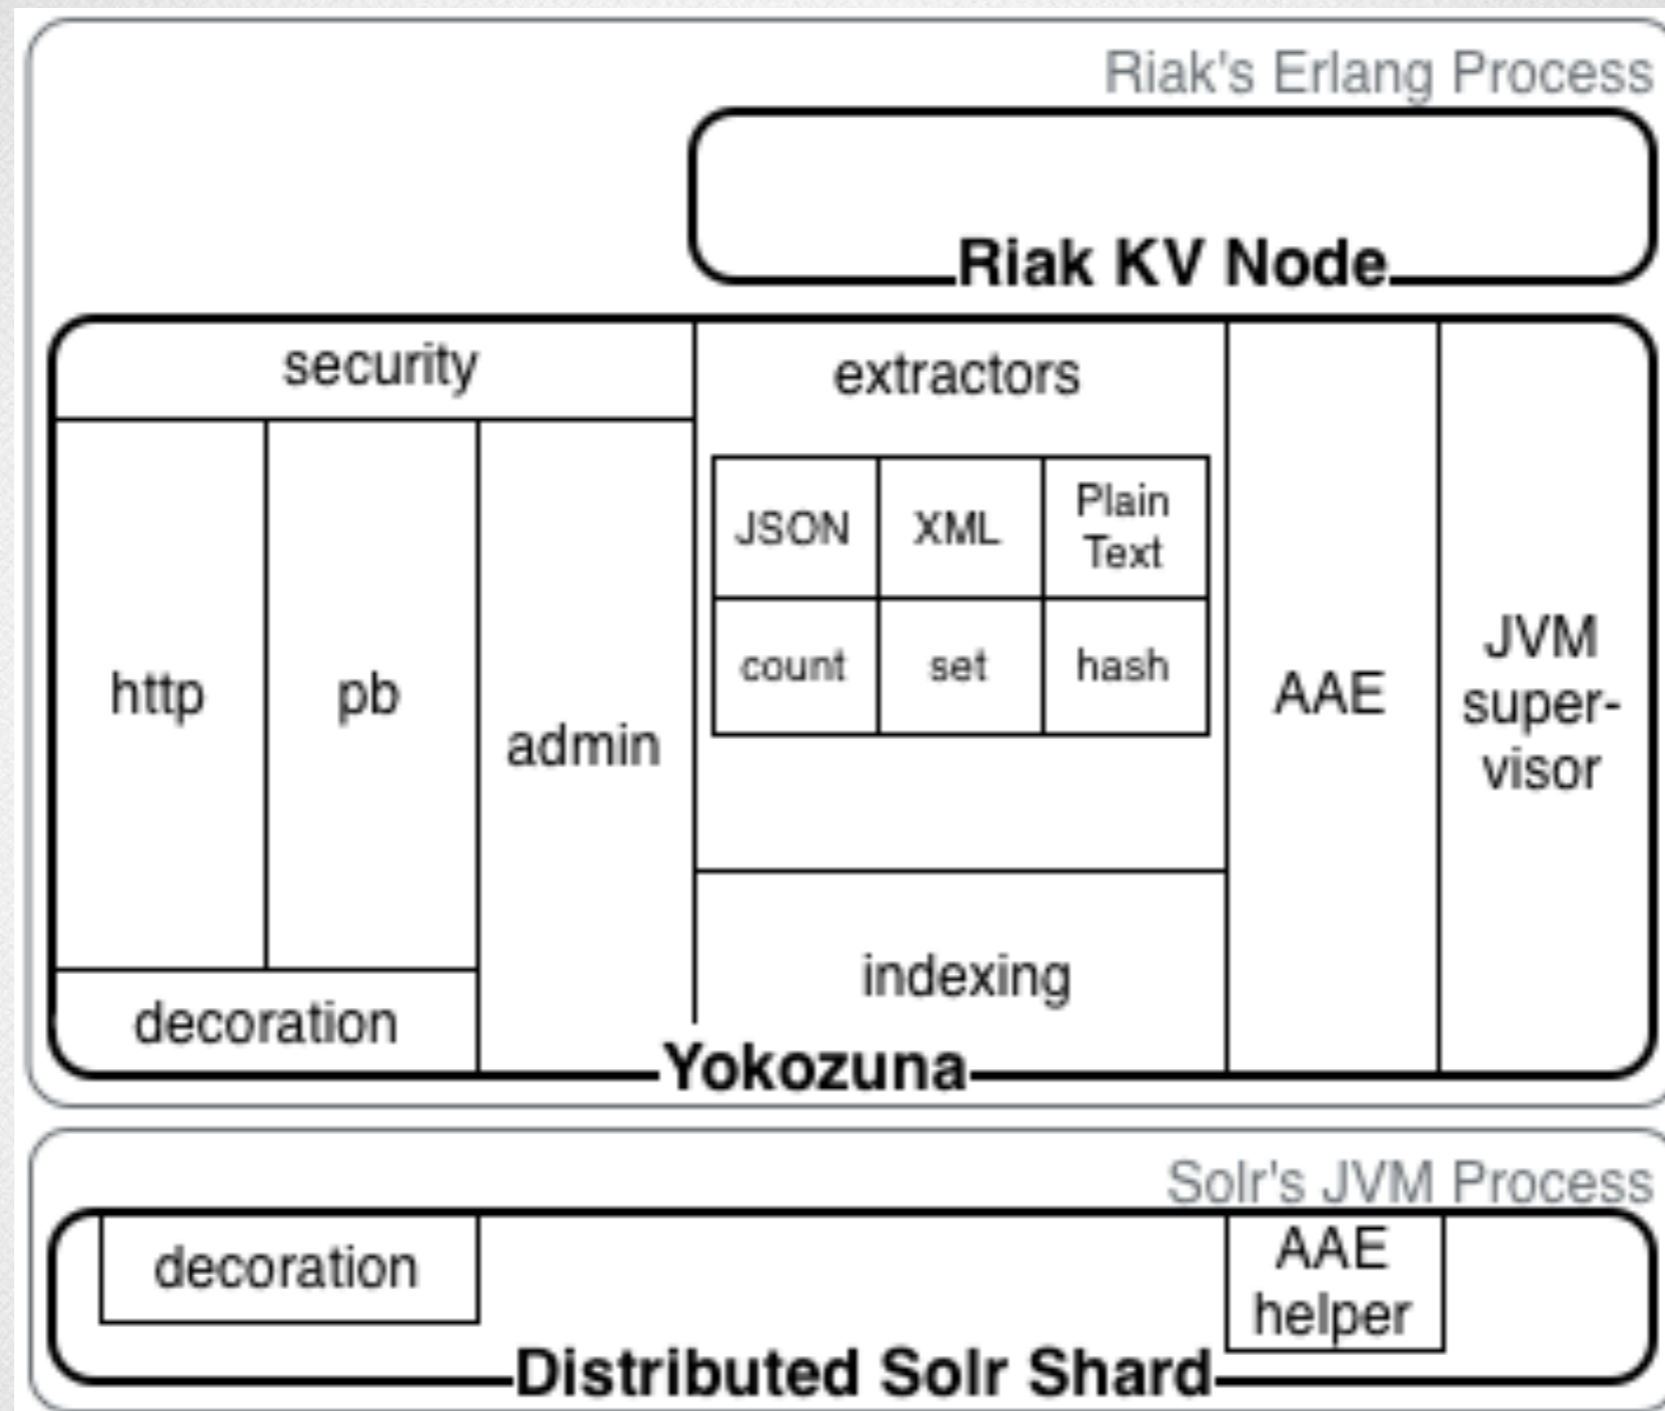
Riak's Erlang Process

Riak KV Node

security

http

pb

admin

decoration

extractors

| JSON | XML | Plain Text |
|---|---|---|
| count | set | hash |

indexing

AAE

JVM supervisor

Yokozuna

Solr's JVM Process

decoration

AAE helper

Distributed Solr Shard